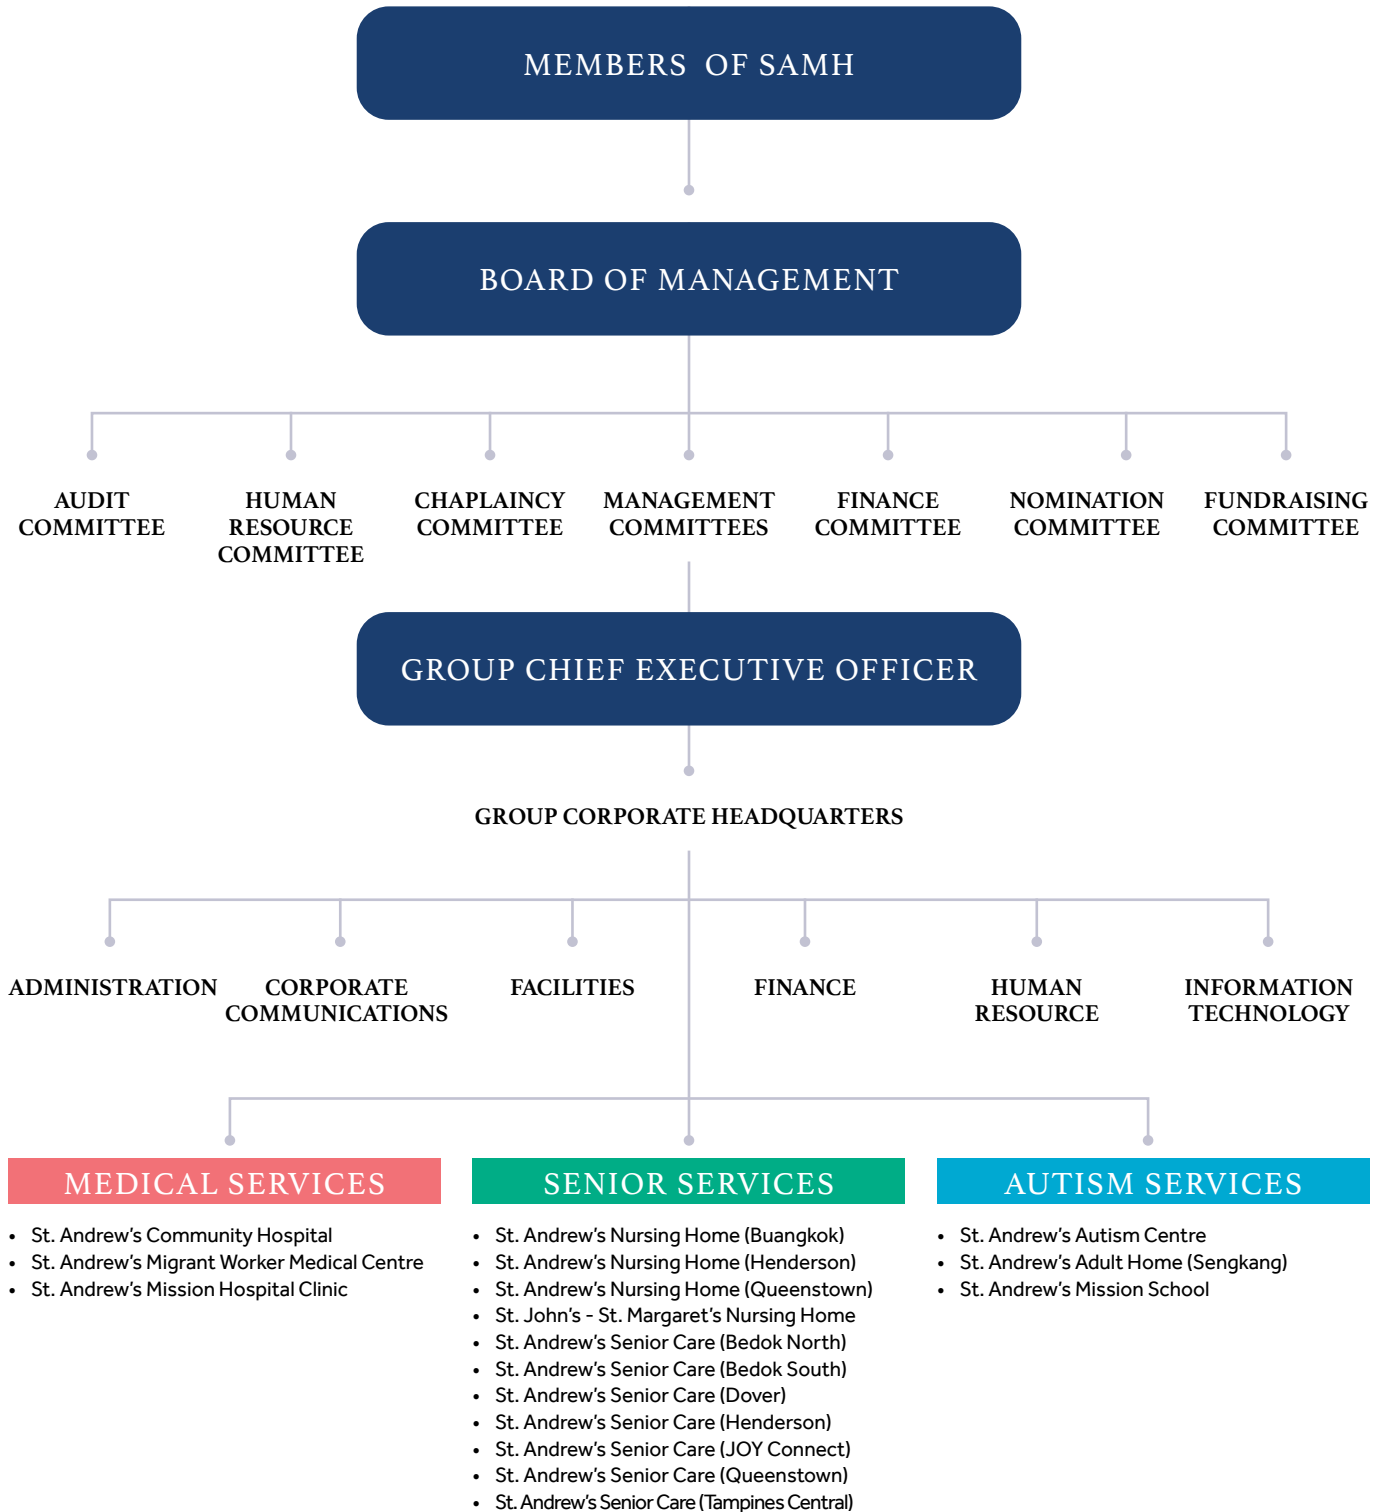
MEMBERS OF SAMH

BOARD OF MANAGEMENT

AUDIT COMMITTEE

HUMAN RESOURCE COMMITTEE

CHAPLAINCY COMMITTEE

MANAGEMENT COMMITTEES

FINANCE COMMITTEE

NOMINATION COMMITTEE

FUNDRAISING COMMITTEE

GROUP CHIEF EXECUTIVE OFFICER

GROUP CORPORATE HEADQUARTERS

ADMINISTRATION

CORPORATE COMMUNICATIONS

FACILITIES

FINANCE

HUMAN RESOURCE

INFORMATION TECHNOLOGY

MEDICAL SERVICES

- St. Andrew's Community Hospital
- St. Andrew's Migrant Worker Medical Centre
- St. Andrew's Mission Hospital Clinic

SENIOR SERVICES

- St. Andrew's Nursing Home (Buangkok)
- St. Andrew's Nursing Home (Henderson)
- St. Andrew's Nursing Home (Queenstown)
- St. John's - St. Margaret's Nursing Home
- St. Andrew's Senior Care (Bedok North)
- St. Andrew's Senior Care (Bedok South)
- St. Andrew's Senior Care (Dover)
- St. Andrew's Senior Care (Henderson)
- St. Andrew's Senior Care (JOY Connect)
- St. Andrew's Senior Care (Queenstown)
- St. Andrew's Senior Care (Tampines Central)

AUTISM SERVICES

- St. Andrew's Autism Centre
- St. Andrew's Adult Home (Sengkang)
- St. Andrew's Mission School